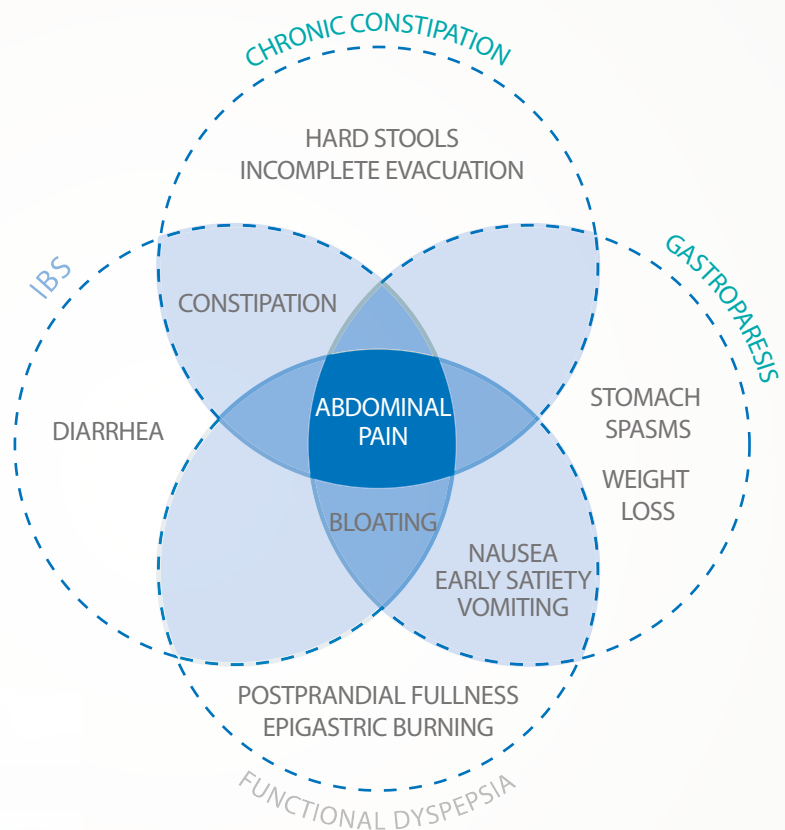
CHRONIC CONSTIPATION

HARD STOOLS
INCOMPLETE EVACUATION

IBS

GASTROPARESIS

CONSTIPATION

DIARRHEA

ABDOMINAL PAIN

STOMACH SPASMS

WEIGHT LOSS

BLOATING

NAUSEA
EARLY SATIETY
VOMITING

POSTPRANDIAL FULLNESS
EPIGASTRIC BURNING

FUNCTIONAL DYSPEPSIA